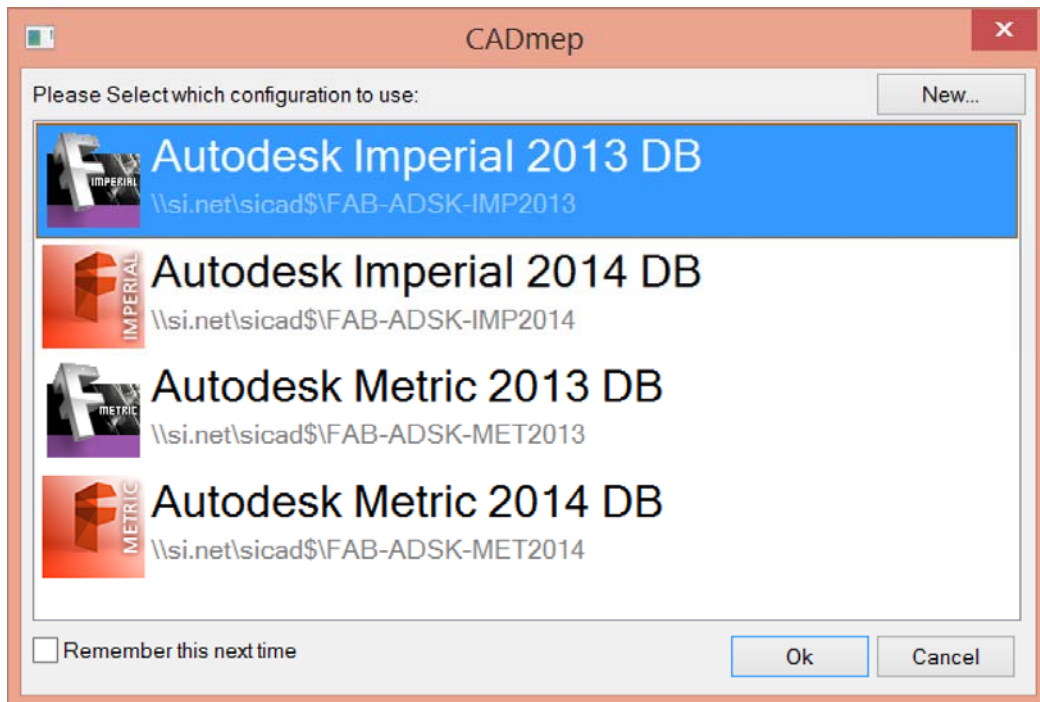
CADmep

Please Select which configuration to use:

New...

IMPERIAL

Autodesk Imperial 2013 DB

\\si.net\sicad$\FAB-ADSK-IMP2013

IMPERIAL

Autodesk Imperial 2014 DB

\\si.net\sicad$\FAB-ADSK-IMP2014

METRIC

Autodesk Metric 2013 DB

\\si.net\sicad$\FAB-ADSK-MET2013

METRIC

Autodesk Metric 2014 DB

\\si.net\sicad$\FAB-ADSK-MET2014

Remember this next time

Ok

Cancel